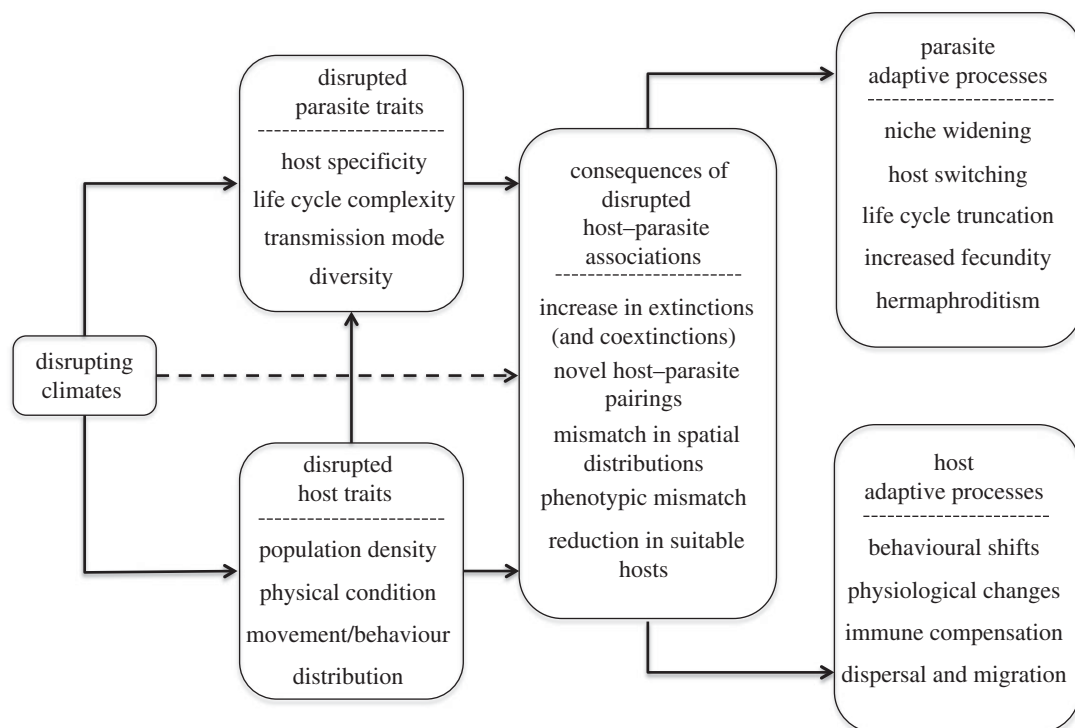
disrupting climates

disrupted parasite traits

host specificity

life cycle complexity

transmission mode

diversity

disrupted host traits

population density

physical condition

movement/behaviour

distribution

consequences of disrupted host–parasite associations

increase in extinctions (and coextinctions)

novel host–parasite pairings

mismatch in spatial distributions

phenotypic mismatch

reduction in suitable hosts

parasite adaptive processes

niche widening

host switching

life cycle truncation

increased fecundity

hermaphroditism

host adaptive processes

behavioural shifts

physiological changes

immune compensation

dispersal and migration